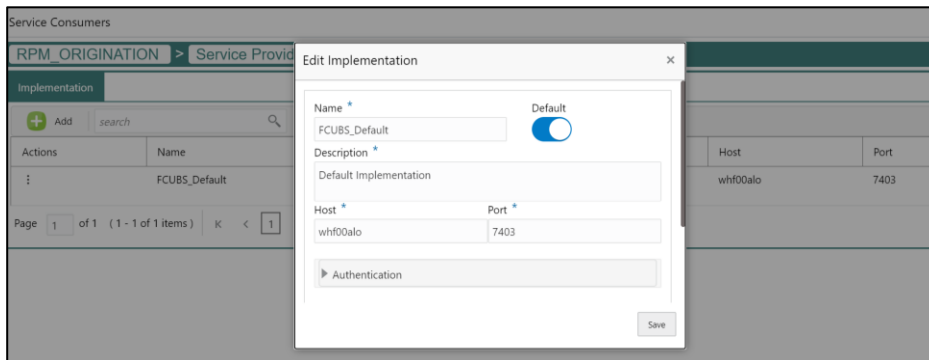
Service Consumers

RPM_ORIGINATION > Service Provid

Implementation

Add search

| Actions | Name | Host | Port |
|---|---|---|---|
| ⋮ | FCUBS_Default | whf00alo | 7403 |

Page 1 of 1 (1 - 1 of 1 items) K < 1

Edit Implementation ×

Name *
FCUBS_Default

Default

Description *
Default Implementation

Host *
whf00alo

Port *
7403

Authentication

Save